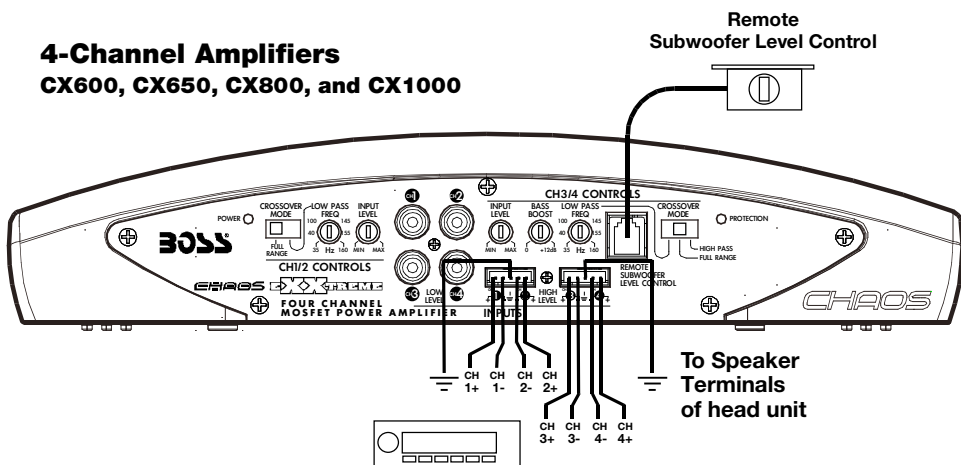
4-Channel Amplifiers
CX600, CX650, CX800, and CX1000

Remote
Subwoofer Level Control

POWER
CROSSOVER MODE
FULL RANGE
LOW PASS FREQ
100 145
40 55
35 Hz 160
INPUT LEVEL
MIN MAX
BOSS
CH1/2 CONTROLS
CHAOS
CH1
CH2
CH3
CH4
LOW LEVEL
HIGH LEVEL
INPUTS
FOUR CHANNEL
MOSFET POWER AMPLIFIER
CH3/4 CONTROLS
INPUT LEVEL
MIN MAX
BASS BOOST
0 +12dB
LOW PASS FREQ
100 145
40 55
35 Hz 160
REMOTE SUBWOOFER LEVEL CONTROL
CROSSOVER MODE
HIGH PASS
FULL RANGE
PROTECTION
CHAOS

CH 1+
CH 1-
CH 2-
CH 2+
CH 3+
CH 3-
CH 4-
CH 4+

To Speaker
Terminals
of head unit